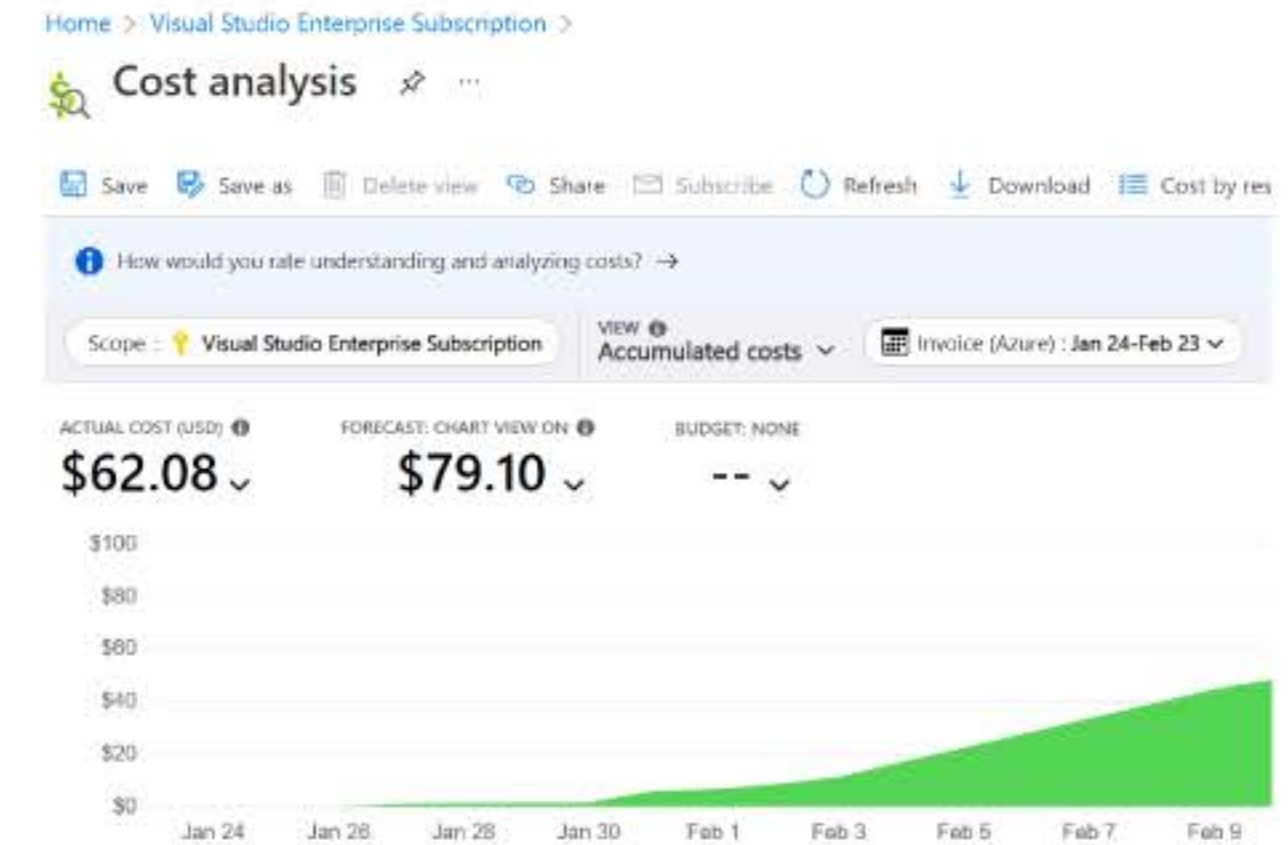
Home > Visual Studio Enterprise Subscription >

Cost analysis

Save Save as Delete view Share Subscribe Refresh Download Cost by res

How would you rate understanding and analyzing costs? →

Scope : Visual Studio Enterprise Subscription

VIEW
Accumulated costs

Invoice (Azure) : Jan 24-Feb 23

ACTUAL COST (USD)
$62.08

FORECAST: CHART VIEW ON
$79.10

BUDGET: NONE
--

$100
$80
$60
$40
$20
$0

Jan 24 Jan 26 Jan 28 Jan 30 Feb 1 Feb 3 Feb 5 Feb 7 Feb 9